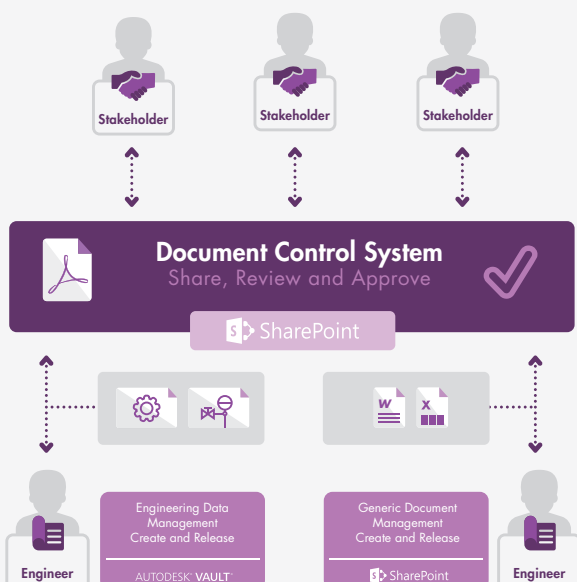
Stakeholder

Stakeholder

Stakeholder

Document Control System

Share, Review and Approve

SharePoint

W

X

Engineer

Engineering Data Management Create and Release

AUTODESK® VAULT®

Generic Document Management Create and Release

SharePoint

Engineer